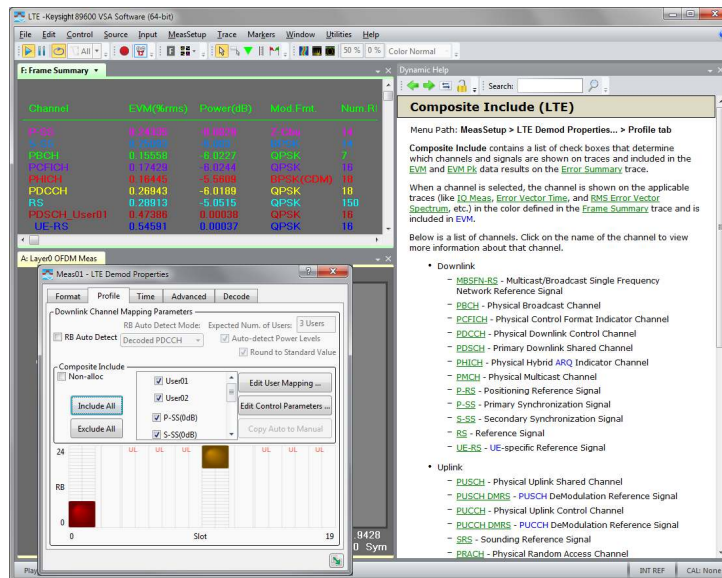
LTE - Keysight 89600 VSA Software (64-bit)

File Edit Control Source Input MeasSetup Trace Markers Window Utilities Help

All 50 % 0 % Color Normal

F: Frame Summary

| Channel | EVM(%rms) | Power(dB) | Mod.Fmt. | Num.R |
|---|---|---|---|---|
| P-SS | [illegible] | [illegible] | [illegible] | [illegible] |
| S-SS | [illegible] | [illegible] | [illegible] | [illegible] |
| PBCH | 0.15558 | -6.0227 | QPSK | 7 |
| PCFICH | 0.17429 | -6.0244 | QPSK | 16 |
| PHICH | 0.18445 | -5.5609 | BPSK(CDM) | 18 |
| PDCCH | 0.26943 | -6.0189 | QPSK | 18 |
| RS | 0.28913 | -5.0515 | QPSK | 150 |
| PDSCH_User01 | 0.47386 | 0.00038 | QPSK | 16 |
| UE-RS | 0.54591 | 0.00037 | QPSK | 16 |

A: Layer0 OFDM Meas

Meas01 - LTE Demod Properties

Format Profile Time Advanced Decode

Downlink Channel Mapping Parameters

RB Auto Detect Mode: Expected Num. of Users: 3 Users

RB Auto Detect Decoded PDCCH Auto-detect Power Levels

Round to Standard Value

Composite Include

Non-alloc

User01

User02

P-SS(0dB)

S-SS(0dB)

Include All

Exclude All

Edit User Mapping ...

Edit Control Parameters ...

Copy Auto to Manual

24

RB

0

UL UL UL UL UL UL UL

0 Slot 19

.9428

0 Sym

Dynamic Help

Search:

Composite Include (LTE)

Menu Path: MeasSetup > LTE Demod Properties... > Profile tab

Composite Include contains a list of check boxes that determine which channels and signals are shown on traces and included in the EVM and EVM Pk data results on the Error Summary trace.

When a channel is selected, the channel is shown on the applicable traces (like IQ Meas, Error Vector Time, and RMS Error Vector Spectrum, etc.) in the color defined in the Frame Summary trace and is included in EVM.

Below is a list of channels. Click on the name of the channel to view more information about that channel.

• Downlink
- MBSFN-RS - Multicast/Broadcast Single Frequency Network Reference Signal
- PBCH - Physical Broadcast Channel
- PCFICH - Physical Control Format Indicator Channel
- PDCCH - Physical Downlink Control Channel
- PDSCH - Primary Downlink Shared Channel
- PHICH - Physical Hybrid ARQ Indicator Channel
- PMCH - Physical Multicast Channel
- P-RS - Positioning Reference Signal
- P-SS - Primary Synchronization Signal
- S-SS - Secondary Synchronization Signal
- RS - Reference Signal
- UE-RS - UE-specific Reference Signal

• Uplink
- PUSCH - Physical Uplink Shared Channel
- PUSCH DMRS - PUSCH DeModulation Reference Signal
- PUCCH - Physical Uplink Control Channel
- PUCCH DMRS - PUCCH DeModulation Reference Signal
- SRS - Sounding Reference Signal
- PRACH - Physical Random Access Channel

Play

INT REF CAL: None